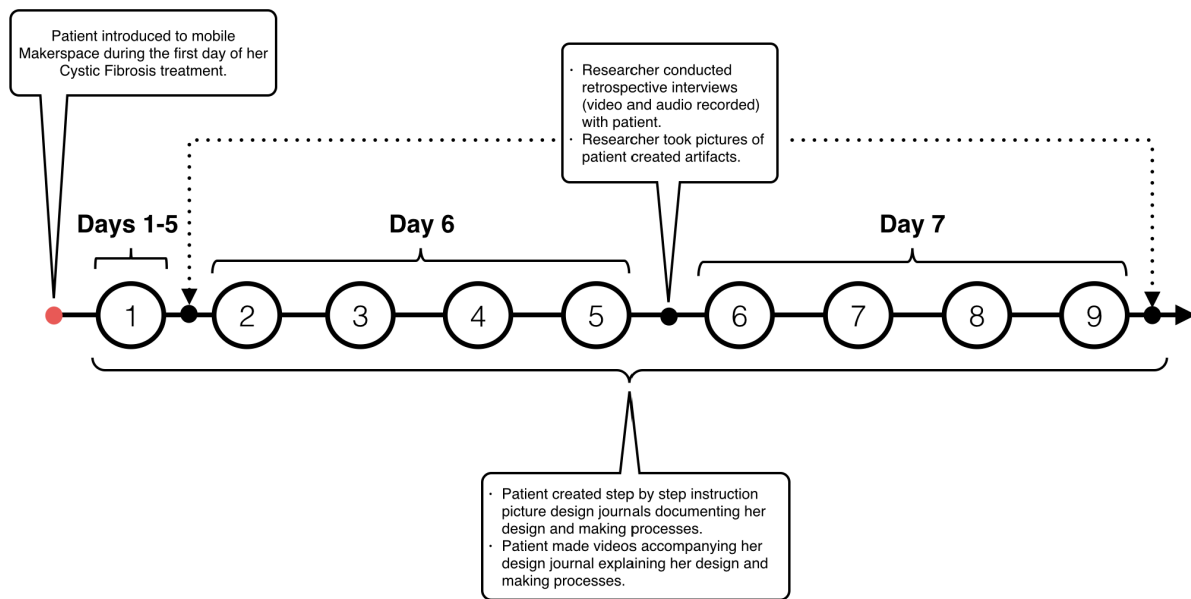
Patient introduced to mobile Makerspace during the first day of her Cystic Fibrosis treatment.

· Researcher conducted retrospective interviews (video and audio recorded) with patient.
· Researcher took pictures of patient created artifacts.

Days 1-5

Day 6

Day 7

1

2

3

4

5

6

7

8

9

· Patient created step by step instruction picture design journals documenting her design and making processes.
· Patient made videos accompanying her design journal explaining her design and making processes.